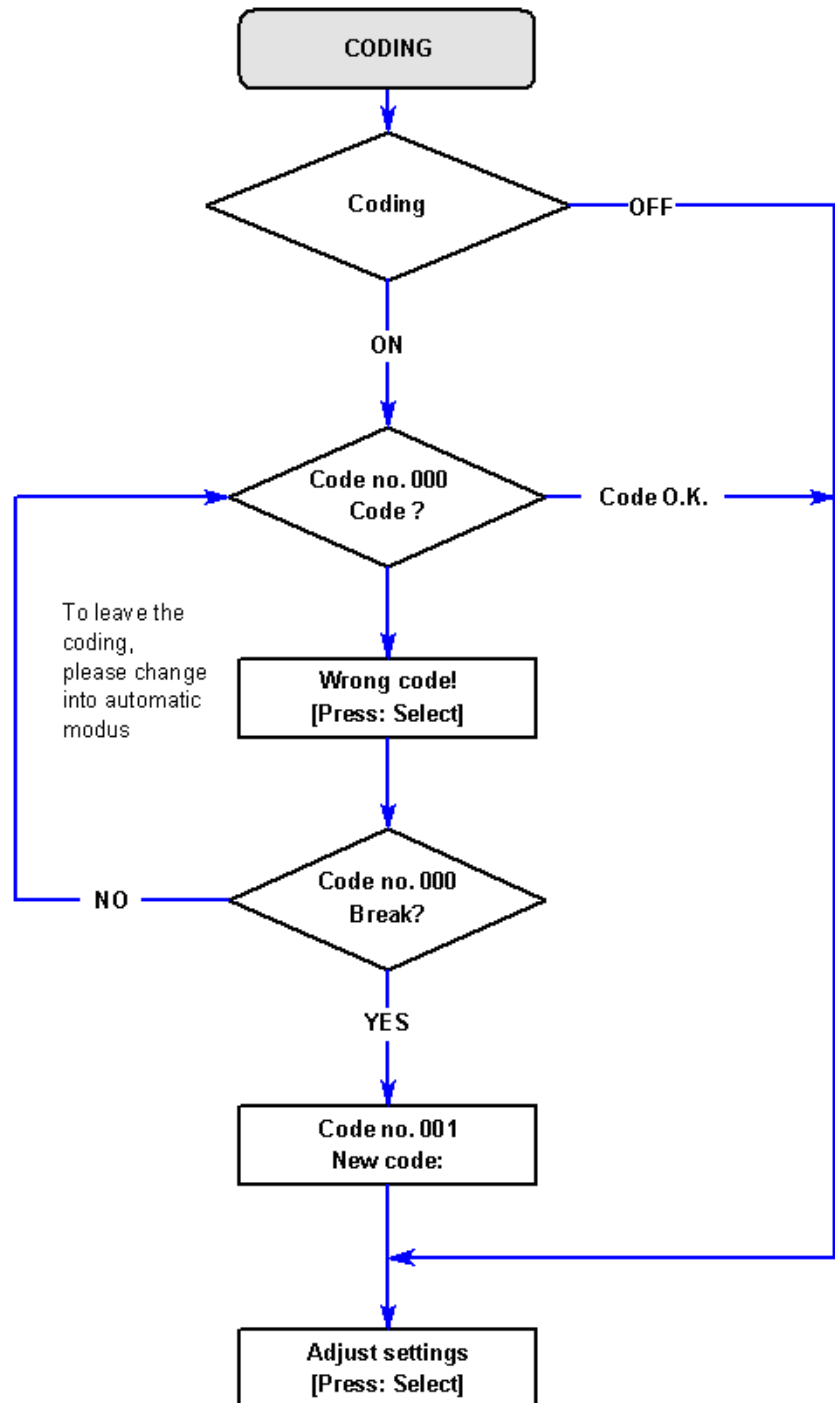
CODING

Coding

OFF

ON

Code no. 000
Code ?

Code O.K.

To leave the coding, please change into automatic modus

Wrong code!
[Press: Select]

NO

Code no. 000
Break?

YES

Code no. 001
New code:

Adjust settings
[Press: Select]